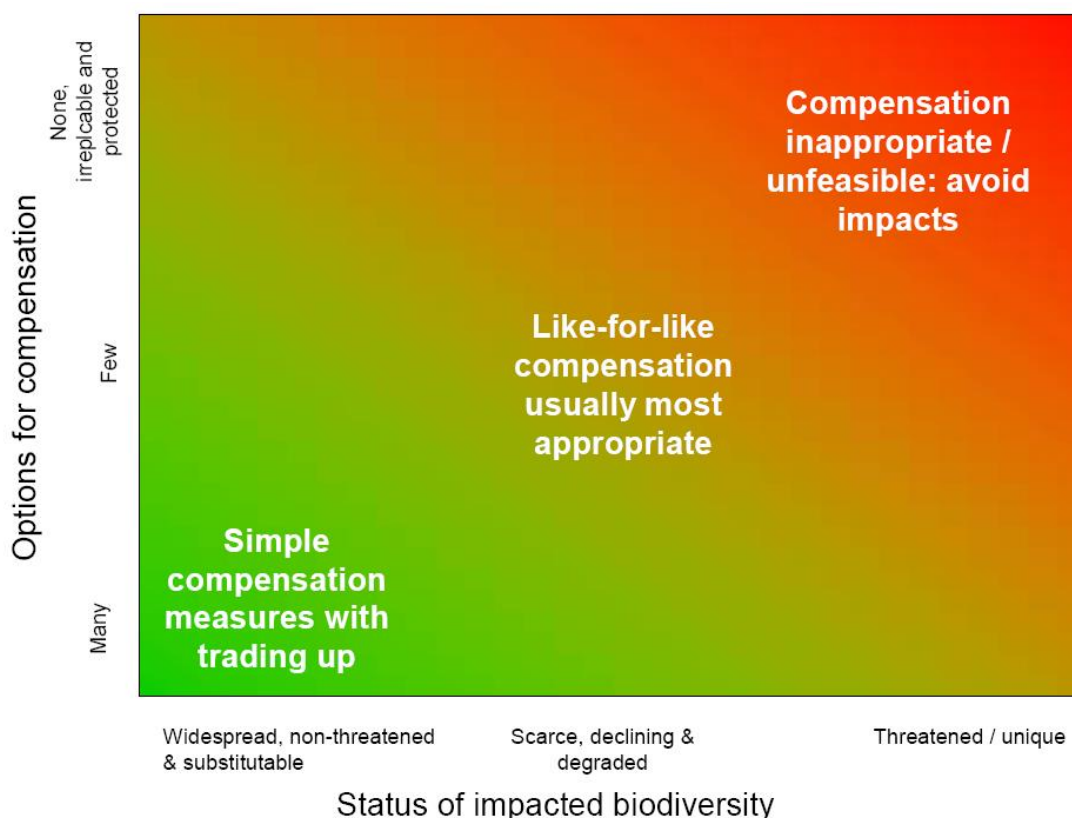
Options for compensation

None, irreplcable and protected

Few

Many

Compensation inappropriate / unfeasible: avoid impacts

Like-for-like compensation usually most appropriate

Simple compensation measures with trading up

Widespread, non-threatened & substitutable

Scarce, declining & degraded

Threatened / unique

Status of impacted biodiversity